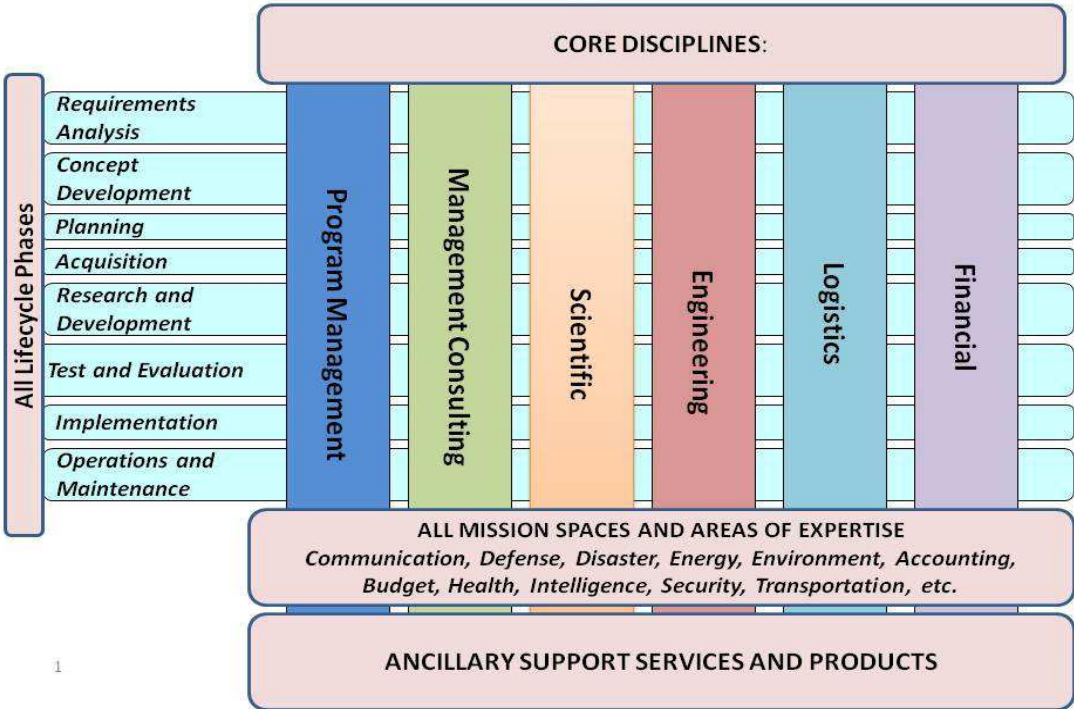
CORE DISCIPLINES:

All Lifecycle Phases

Requirements Analysis

Concept Development

Planning

Acquisition

Research and Development

Test and Evaluation

Implementation

Operations and Maintenance

Program Management

Management Consulting

Scientific

Engineering

Logistics

Financial

ALL MISSION SPACES AND AREAS OF EXPERTISE

Communication, Defense, Disaster, Energy, Environment, Accounting, Budget, Health, Intelligence, Security, Transportation, etc.

1

ANCILLARY SUPPORT SERVICES AND PRODUCTS